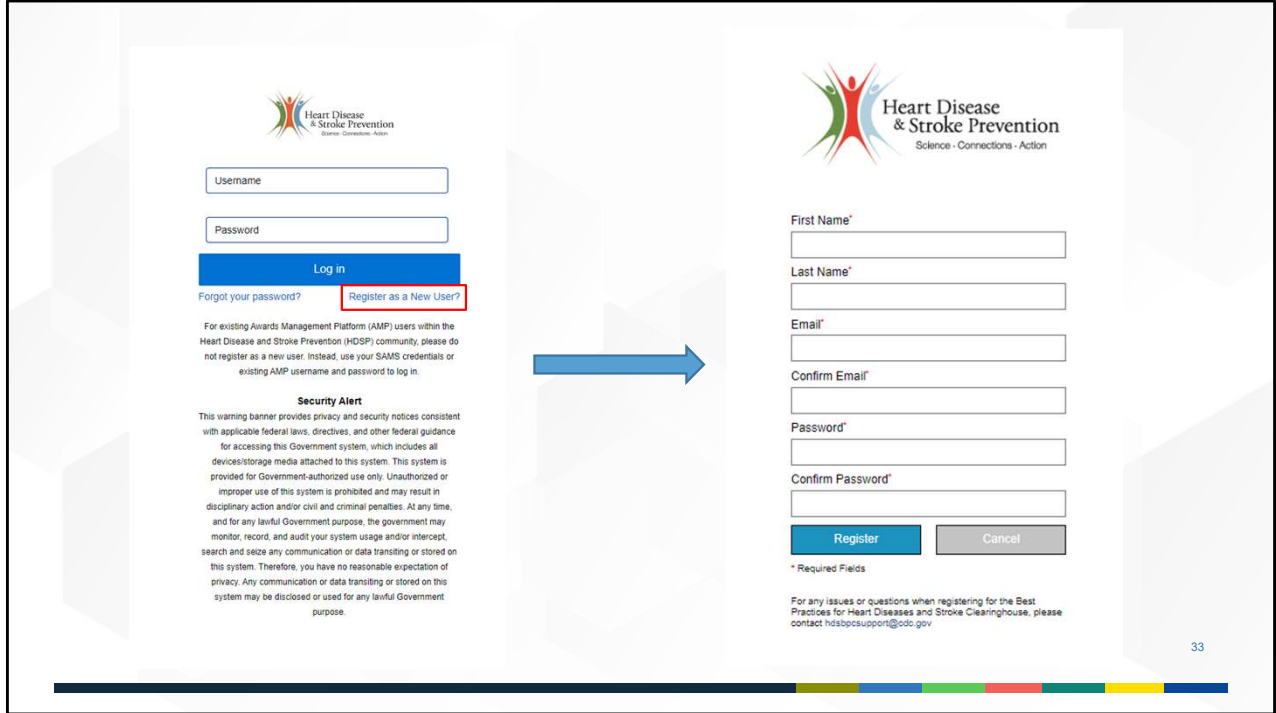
Heart Disease & Stroke Prevention
Science · Connections · Action

Username

Password

Log in

Forgot your password?

Register as a New User?

For existing Awards Management Platform (AMP) users within the Heart Disease and Stroke Prevention (HDSP) community, please do not register as a new user. Instead, use your SAMS credentials or existing AMP username and password to log in.

Security Alert
This warning banner provides privacy and security notices consistent with applicable federal laws, directives, and other federal guidance for accessing this Government system, which includes all devices/storage media attached to this system. This system is provided for Government-authorized use only. Unauthorized or improper use of this system is prohibited and may result in disciplinary action and/or civil and criminal penalties. At any time, and for any lawful Government purpose, the government may monitor, record, and audit your system usage and/or intercept, search and seize any communication or data transiting or stored on this system. Therefore, you have no reasonable expectation of privacy. Any communication or data transiting or stored on this system may be disclosed or used for any lawful Government purpose.

Heart Disease & Stroke Prevention
Science · Connections · Action

First Name*

Last Name*

Email*

Confirm Email*

Password*

Confirm Password*

Register

Cancel

* Required Fields

For any issues or questions when registering for the Best Practices for Heart Diseases and Stroke Clearinghouse, please contact hdsbpcsupport@cdc.gov

33